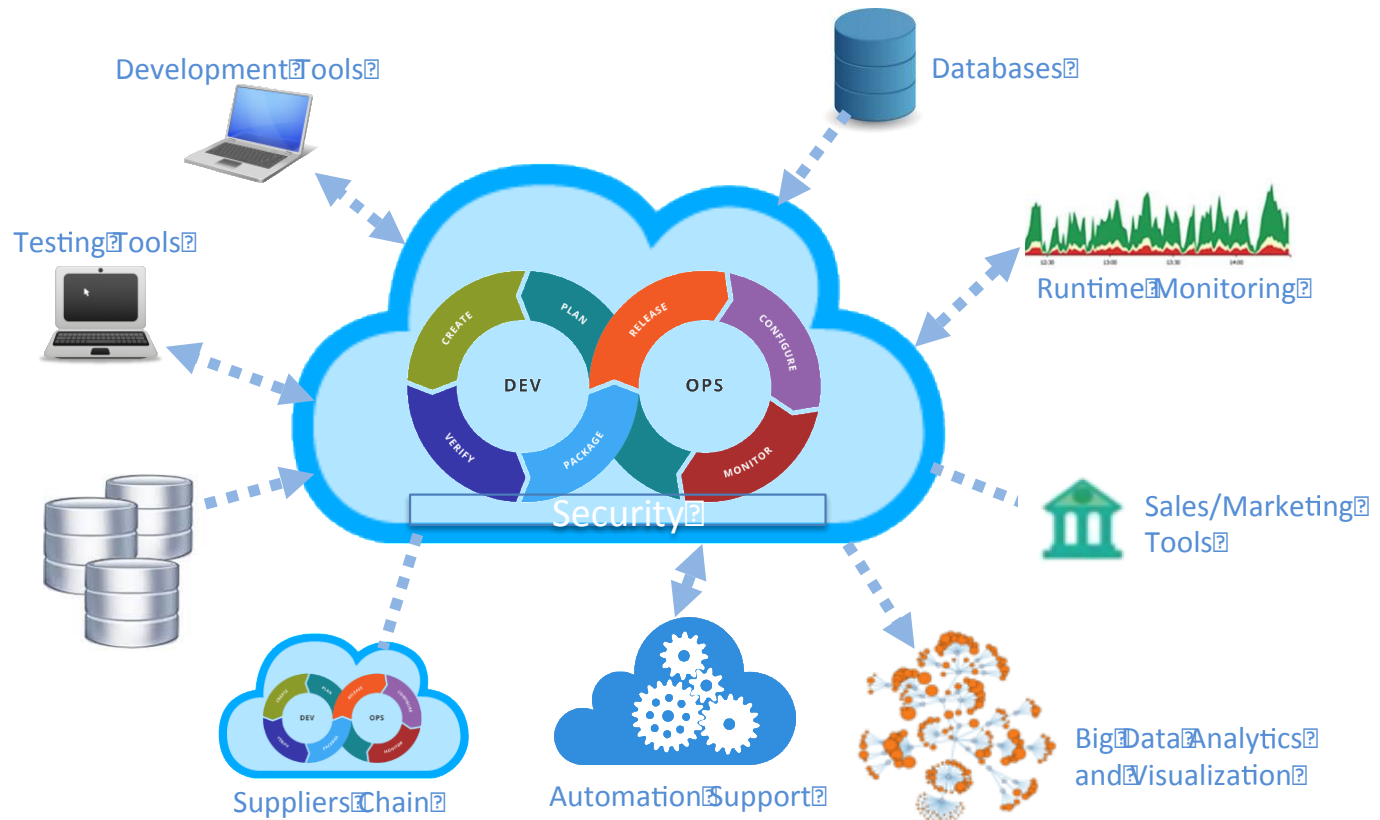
Development Tools

Databases

Testing Tools

Runtime Monitoring

CREATE
PLAN
RELEASE
CONFIGURE
DEV
OPS
VERIFY
PACKAGE
MONITOR

Security

Sales/Marketing Tools

DEV
OPS

Suppliers Chain

Automation Support

Big Data Analytics and Visualization